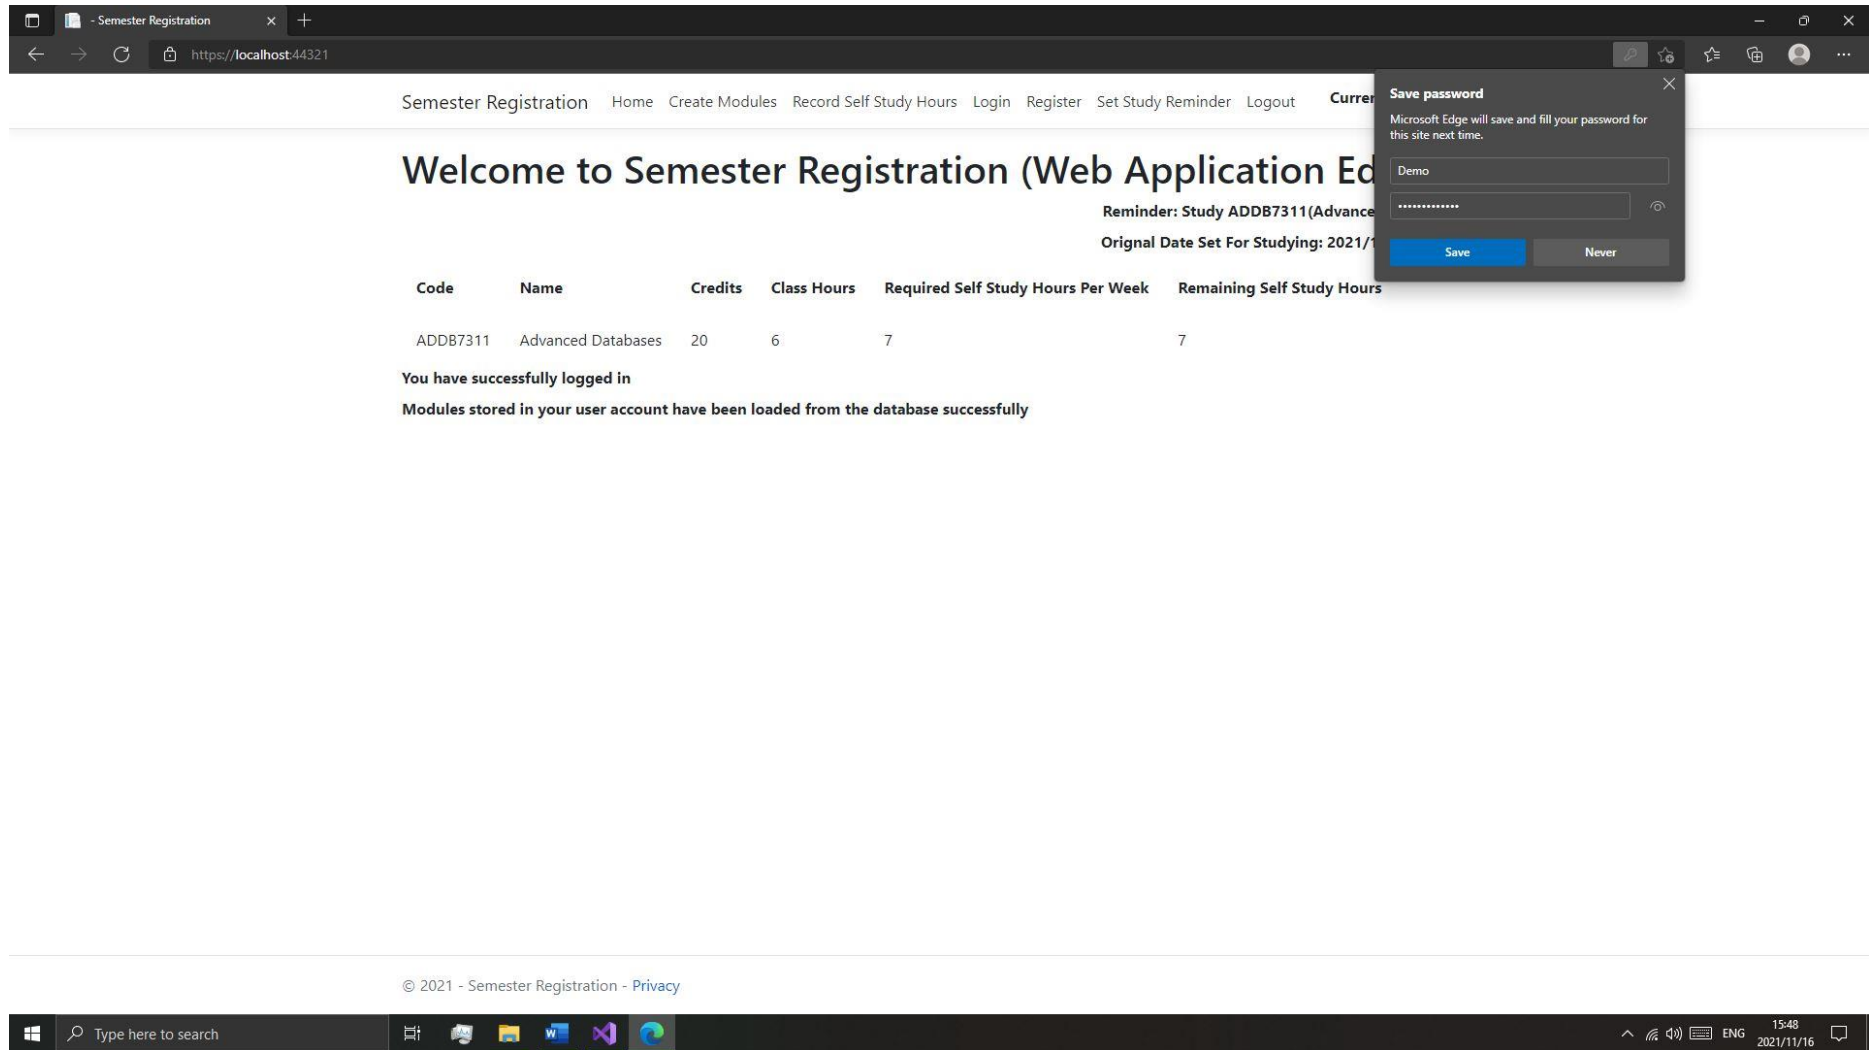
- Semester Registration

https://localhost:44321

Semester Registration Home Create Modules Record Self Study Hours Login Register Set Study Reminder Logout Curre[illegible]

Save password

Microsoft Edge will save and fill your password for this site next time.

Demo

••••••••••••••

Save Never

Welcome to Semester Registration (Web Application Ed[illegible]

Reminder: Study ADDB7311(Advance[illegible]

Orignal Date Set For Studying: 2021/1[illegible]

| Code | Name | Credits | Class Hours | Required Self Study Hours Per Week | Remaining Self Study Hours |
|---|---|---|---|---|---|
| ADDB7311 | Advanced Databases | 20 | 6 | 7 | 7 |

You have successfully logged in

Modules stored in your user account have been loaded from the database successfully

© 2021 - Semester Registration - Privacy

Type here to search

ENG 15:48 2021/11/16